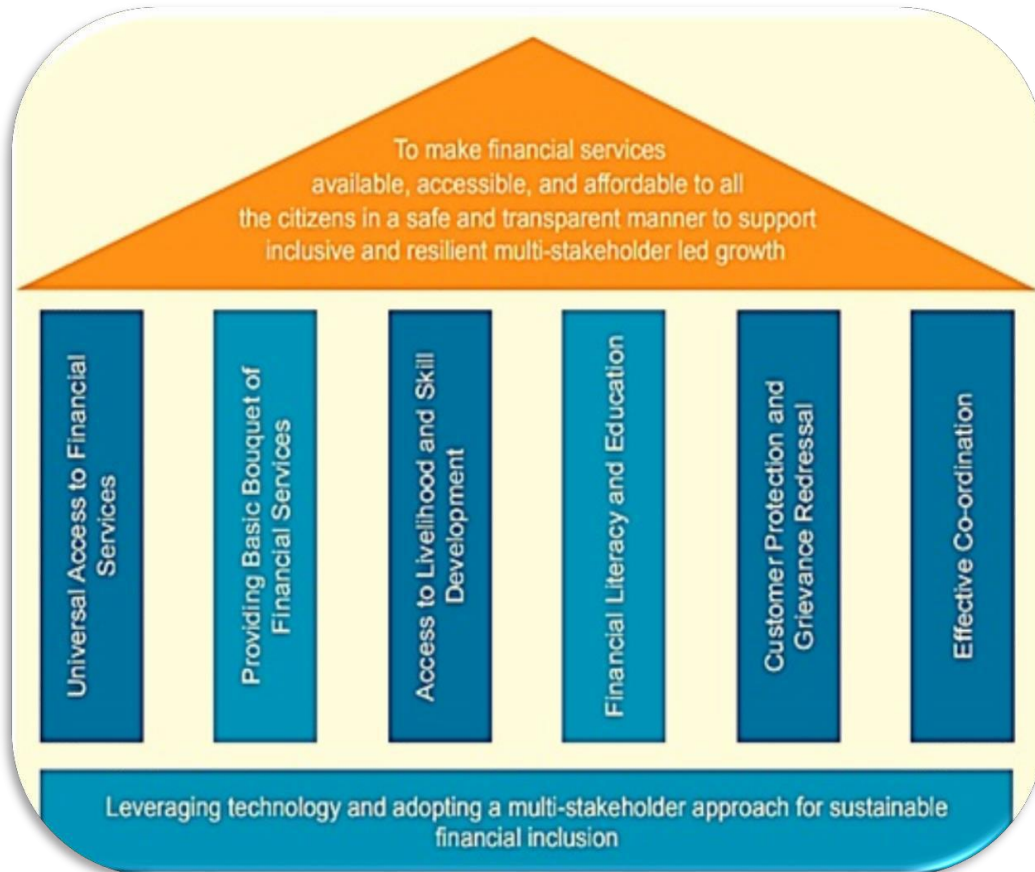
To make financial services available, accessible, and affordable to all the citizens in a safe and transparent manner to support inclusive and resilient multi-stakeholder led growth

Universal Access to Financial Services

Providing Basic Bouquet of Financial Services

Access to Livelihood and Skill Development

Financial Literacy and Education

Customer Protection and Grievance Redressal

Effective Co-ordination

Leveraging technology and adopting a multi-stakeholder approach for sustainable financial inclusion